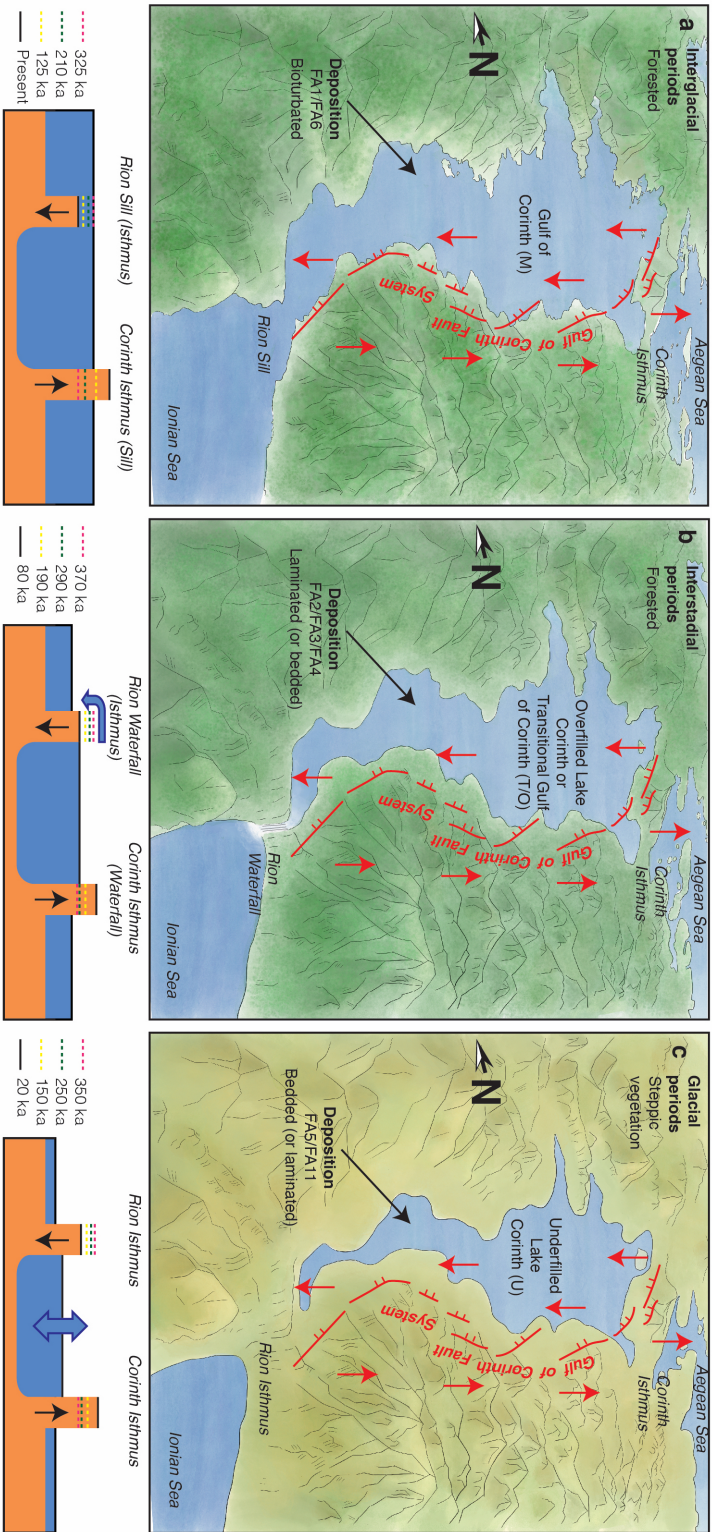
a
Interglacial periods
Forested
Gulf of Corinth (M)
Deposition
FA1/FA6
Bioturbated
N
Aegean Sea
Corinth Isthmus
Gulf of Corinth Fault System
Rion Sill
Ionian Sea
325 ka
210 ka
125 ka
Present
Rion Sill (Isthmus)
Corinth Isthmus (Sill)

b
Interstadial periods
Forested
Overfilled Lake Corinth or Transitional Gulf of Corinth (T/O)
Deposition
FA2/FA3/FA4
Laminated (or bedded)
N
Aegean Sea
Corinth Isthmus
Gulf of Corinth Fault System
Rion Waterfall
Ionian Sea
370 ka
290 ka
190 ka
80 ka
Rion Waterfall (Isthmus)
Corinth Isthmus (Waterfall)

c
Glacial periods
Steppic vegetation
Underfilled Lake Corinth (U)
Deposition
FA5/FA11
Bedded (or laminated)
N
Aegean Sea
Corinth Isthmus
Gulf of Corinth Fault System
Rion Isthmus
Ionian Sea
350 ka
250 ka
150 ka
20 ka
Rion Isthmus
Corinth Isthmus